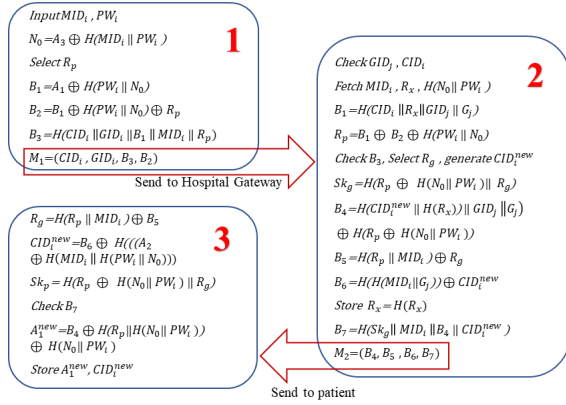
1

$Input MID_i$ , $PW_i$

$N_0 = A_3 \oplus H(MID_i \parallel PW_i)$

$Select\ R_p$

$B_1 = A_1 \oplus H(PW_i \parallel N_0)$

$B_2 = B_1 \oplus H(PW_i \parallel N_0) \oplus R_p$

$B_3 = H(CID_i \parallel GID_i \parallel B_1 \parallel MID_i \parallel R_p)$

$M_1 = (CID_i , GID_i, B_3, B_2)$

Send to Hospital Gateway

2

$Check\ GID_j$ , $CID_i$

$Fetch\ MID_i$ , $R_x$ , $H(N_0 \parallel PW_i)$

$B_1 = H(CID_i \parallel R_x \parallel GID_j \parallel G_j)$

$R_p = B_1 \oplus B_2 \oplus H(PW_i \parallel N_0)$

$Check\ B_3$, $Select\ R_g$ , $generate\ CID_i^{new}$

$Sk_g = H(R_p \oplus H(N_0 \parallel PW_i) \parallel R_g)$

$B_4 = H(CID_i^{new} \parallel H(R_x)) \parallel GID_j \parallel G_j)$

$\oplus H(R_p \oplus H(N_0 \parallel PW_i))$

$B_5 = H(R_p \parallel MID_i) \oplus R_g$

$B_6 = H(H(MID_i \parallel G_j)) \oplus CID_i^{new}$

$Store\ R_x = H(R_x)$

$B_7 = H(Sk_g \parallel MID_i \parallel B_4 \parallel CID_i^{new})$

$M_2 = (B_4, B_5 , B_6, B_7)$

Send to patient

3

$R_g = H(R_p \parallel MID_i) \oplus B_5$

$CID_i^{new} = B_6 \oplus H(((A_2 \oplus H(MID_i \parallel H(PW_i \parallel N_0)))$

$Sk_p = H(R_p \oplus H(N_0 \parallel PW_i) \parallel R_g)$

$Check\ B_7$

$A_1^{new} = B_4 \oplus H(R_p \parallel H(N_0 \parallel PW_i)) \oplus H(N_0 \parallel PW_i)$

$Store\ A_1^{new}$, $CID_i^{new}$